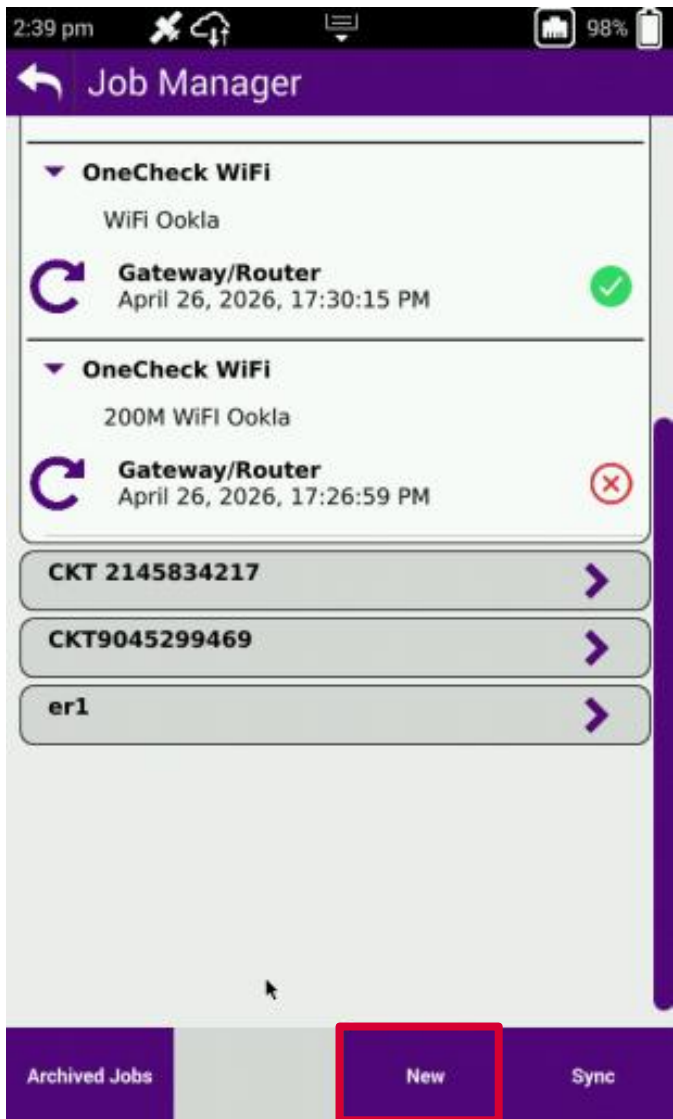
2:39 pm 98%

Job Manager

OneCheck WiFi

WiFi Ookla

Gateway/Router
April 26, 2026, 17:30:15 PM

OneCheck WiFi

200M WiFi Ookla

Gateway/Router
April 26, 2026, 17:26:59 PM

CKT 2145834217

CKT9045299469

er1

Archived Jobs

New

Sync